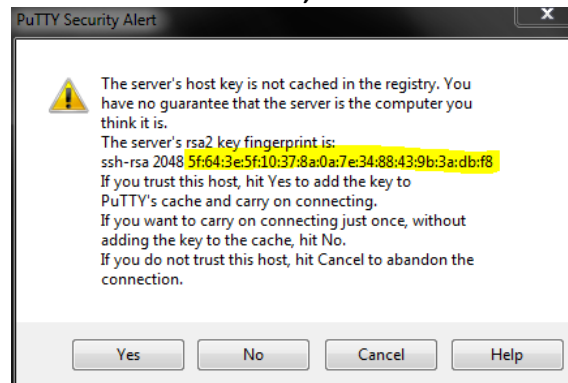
PuTTY Security Alert

The server's host key is not cached in the registry. You have no guarantee that the server is the computer you think it is.
The server's rsa2 key fingerprint is:
ssh-rsa 2048 5f:64:3e:5f:10:37:8a:0a:7e:34:88:43:9b:3a:db:f8
If you trust this host, hit Yes to add the key to PuTTY's cache and carry on connecting.
If you want to carry on connecting just once, without adding the key to the cache, hit No.
If you do not trust this host, hit Cancel to abandon the connection.

Yes
No
Cancel
Help